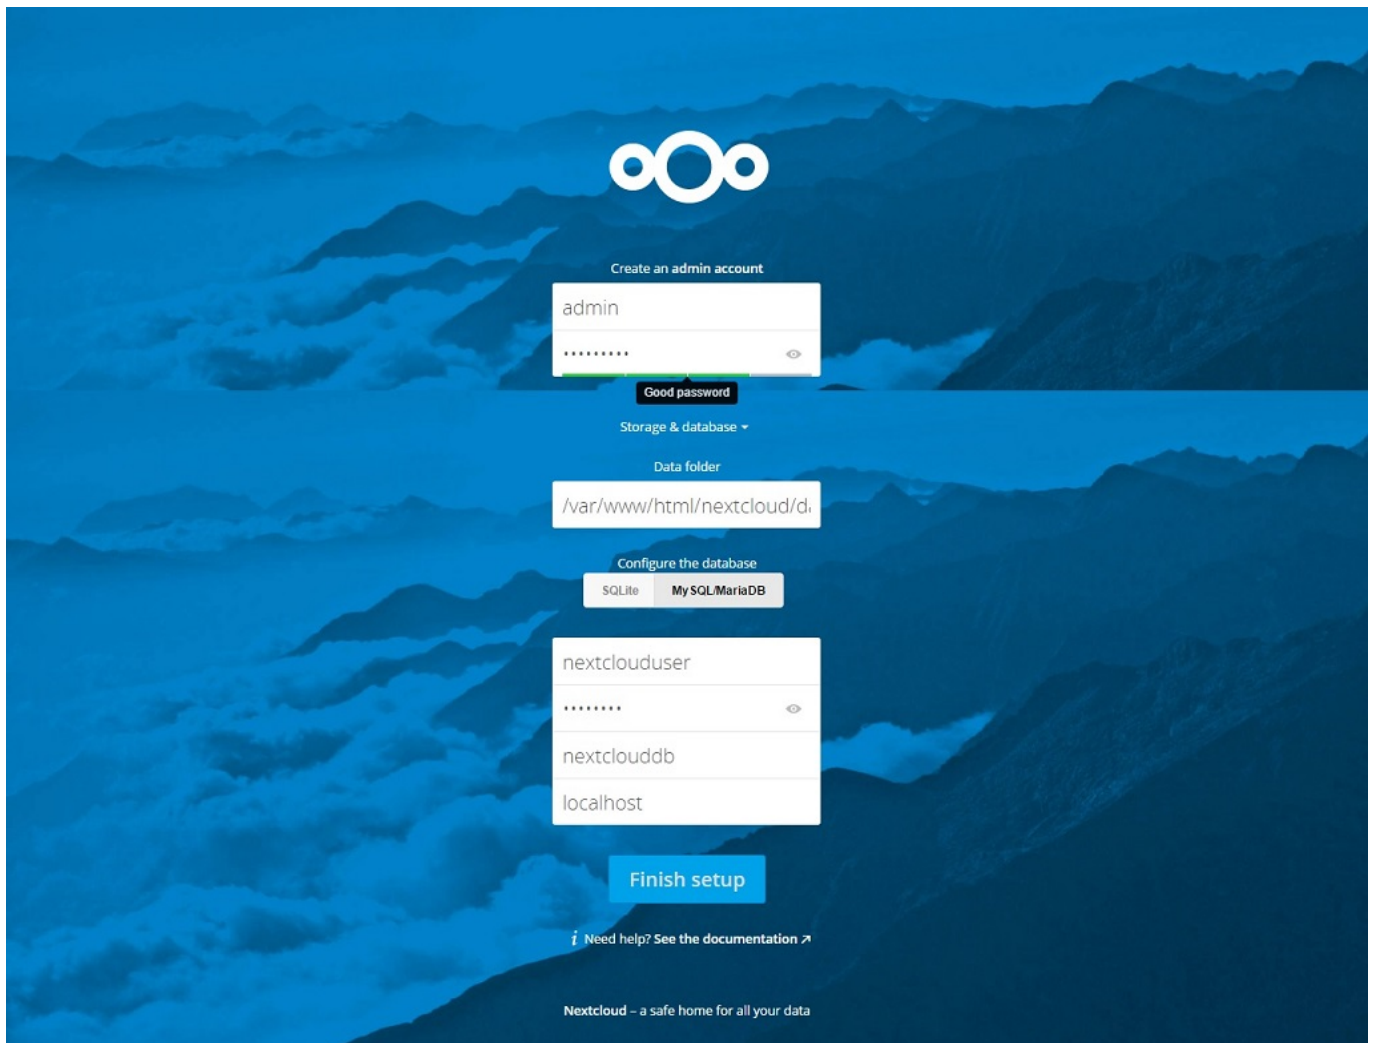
Create an admin account

admin

••••••••••

Good password

Storage & database ▾

Data folder

/var/www/html/nextcloud/d

Configure the database

SQLite

MySQL/MariaDB

nextclouduser

•••••••••

nextclouddb

localhost

Finish setup

i Need help? See the documentation ↗

Nextcloud – a safe home for all your data